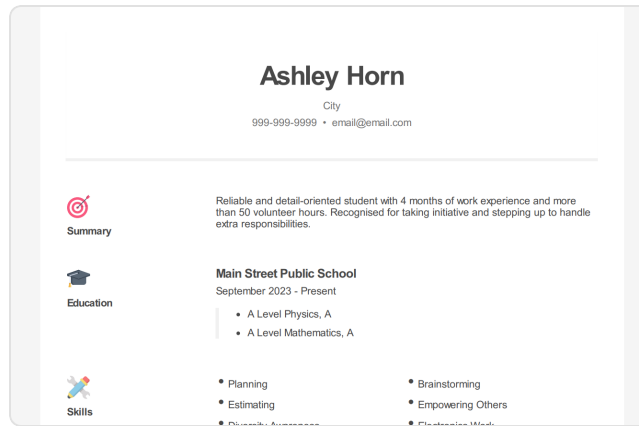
Ashley Horn

City

999-999-9999 • email@email.com

Summary

Reliable and detail-oriented student with 4 months of work experience and more than 50 volunteer hours. Recognised for taking initiative and stepping up to handle extra responsibilities.

Education

Main Street Public School

September 2023 - Present

- A Level Physics, A
- A Level Mathematics, A

Skills

- Planning
- Estimating
- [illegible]

- Brainstorming
- Empowering Others
- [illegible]